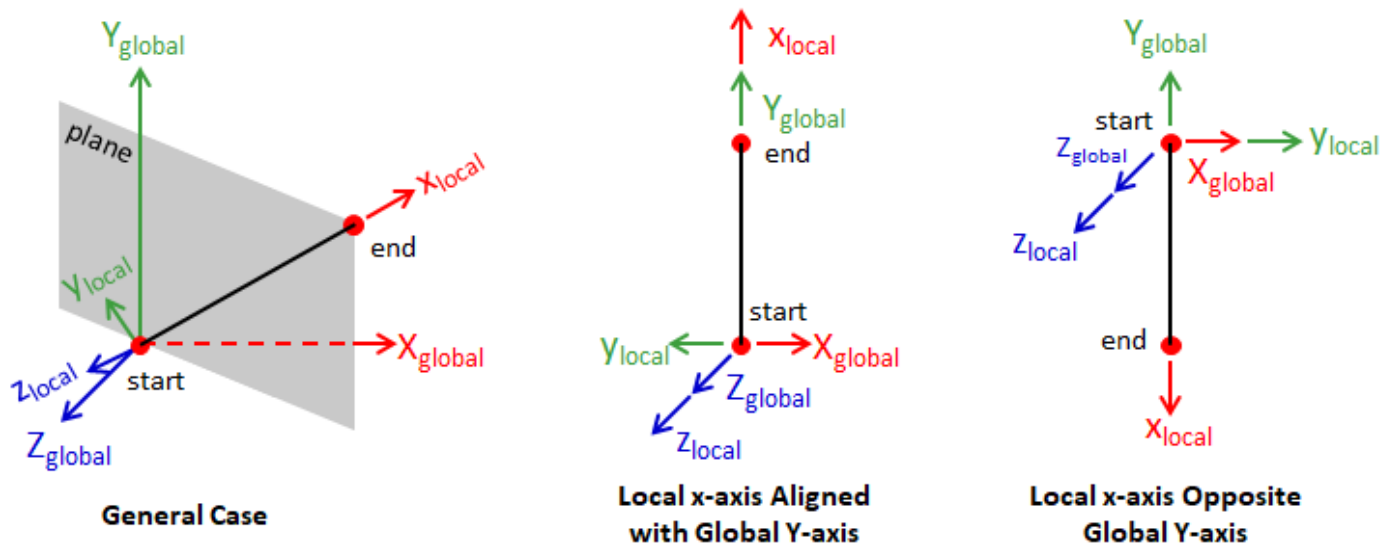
$Y_{global}$

plane

$x_{local}$

end

$y_{local}$

$X_{global}$

$z_{local}$

start

$Z_{global}$

**General Case**

$x_{local}$

$Y_{global}$

end

start

$y_{local}$

$X_{global}$

$Z_{global}$

$z_{local}$

**Local x-axis Aligned with Global Y-axis**

$Y_{global}$

start

$y_{local}$

$Z_{global}$

$X_{global}$

$z_{local}$

end

$x_{local}$

**Local x-axis Opposite Global Y-axis**